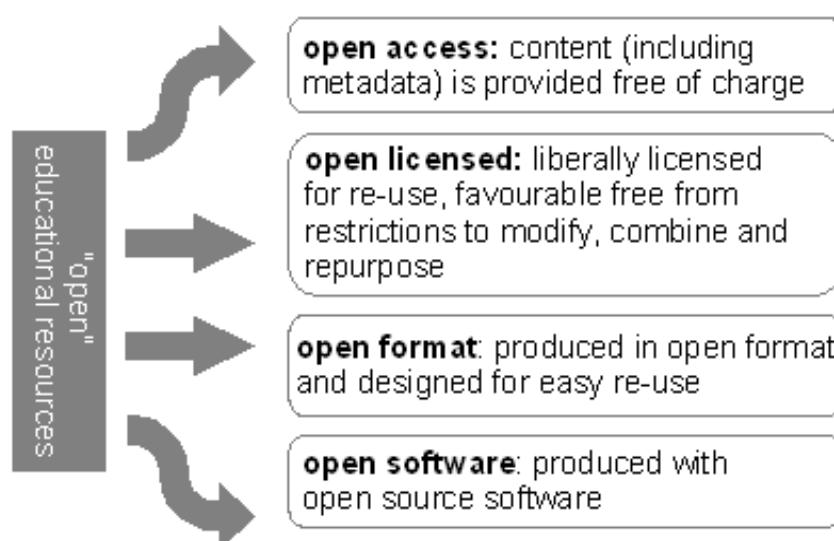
"open" educational resources

**open access:** content (including metadata) is provided free of charge

**open licensed:** liberally licensed for re-use, favourable free from restrictions to modify, combine and repurpose

**open format**: produced in open format and designed for easy re-use

**open software**: produced with open source software